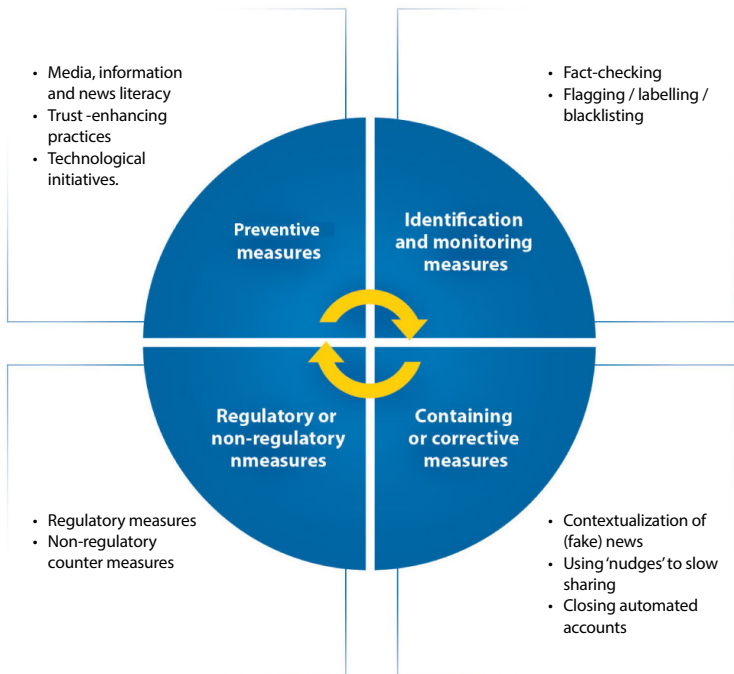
- Media, information and news literacy
- Trust -enhancing practices
- Technological initiatives.

- Fact-checking
- Flagging / labelling / blacklisting

Preventive measures

Identification and monitoring measures

Regulatory or non-regulatory nmeasures

Containing or corrective measures

- Regulatory measures
- Non-regulatory counter measures

- Contextualization of (fake) news
- Using 'nudges' to slow sharing
- Closing automated accounts